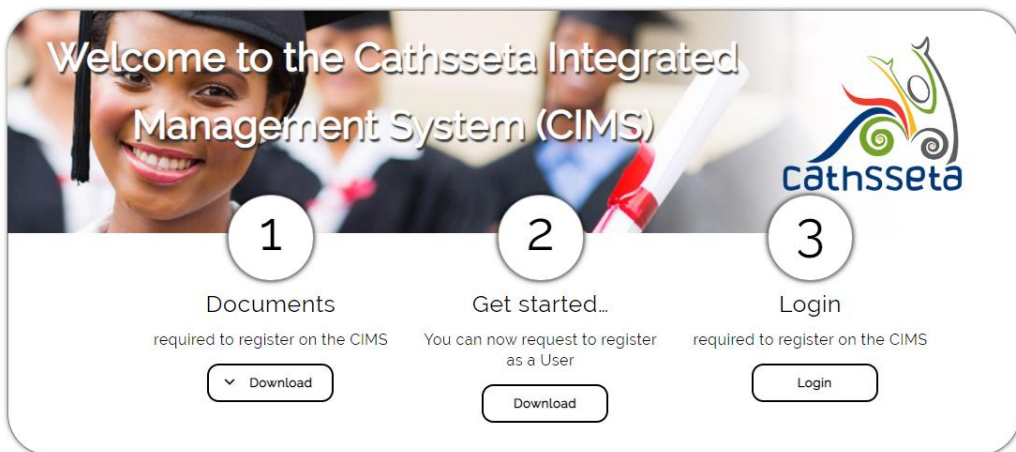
Welcome to the Cathsseta Integrated Management System (CIMS)

cathsseta

1
Documents
required to register on the CIMS
Download

2
Get started...
You can now request to register as a User
Download

3
Login
required to register on the CIMS
Login